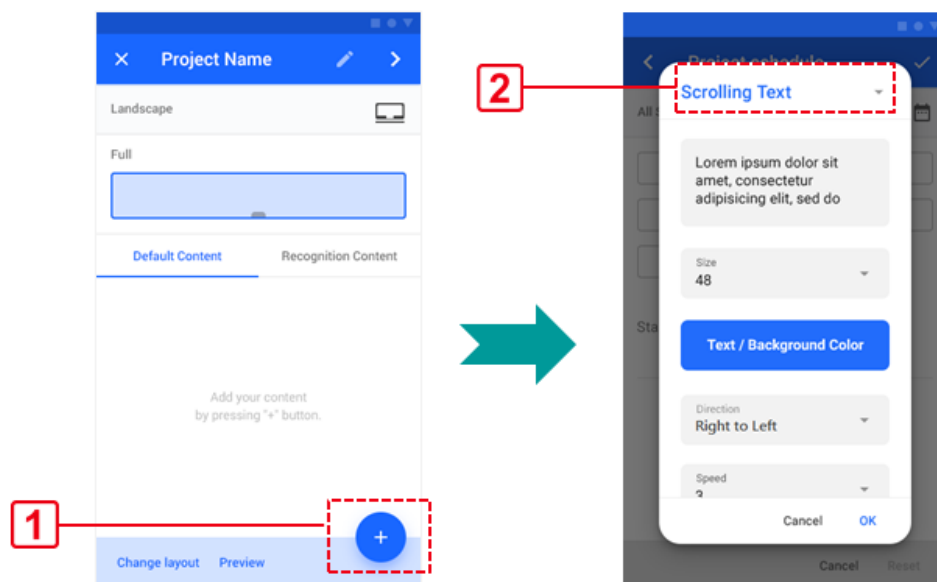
Project Name

Landscape

Full

Default Content

Recognition Content

Add your content by pressing "+" button.

1

+

Change layout

Preview

2

Project schedule

All S

Scrolling Text

Lorem ipsum dolor sit amet, consectetur adipisicing elit, sed do

Size
48

Text / Background Color

Sta

Direction
Right to Left

Speed
3

Cancel

OK

Cancel

Reset